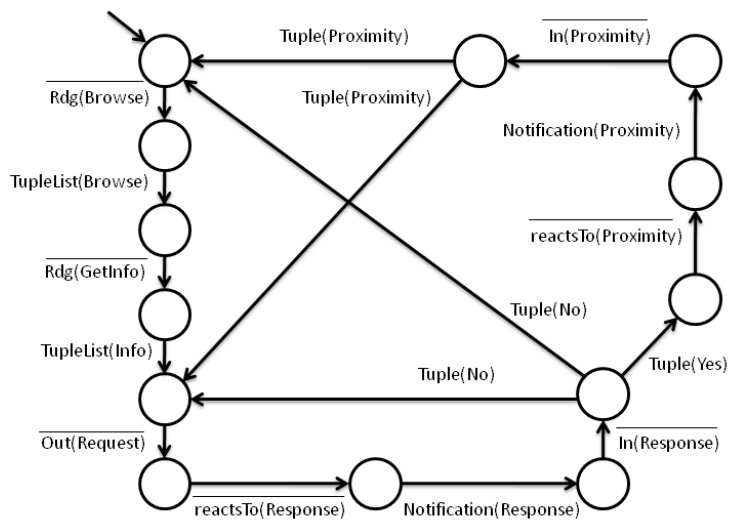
Tuple(Proximity)

$\overline{\text{In(Proximity)}}$

$\overline{\text{Rdg(Browse)}}$

Tuple(Proximity)

Notification(Proximity)

TupleList(Browse)

$\overline{\text{reactsTo(Proximity)}}$

$\overline{\text{Rdg(GetInfo)}}$

Tuple(No)

TupleList(Info)

Tuple(Yes)

Tuple(No)

$\overline{\text{Out(Request)}}$

$\overline{\text{In(Response)}}$

$\overline{\text{reactsTo(Response)}}$

Notification(Response)